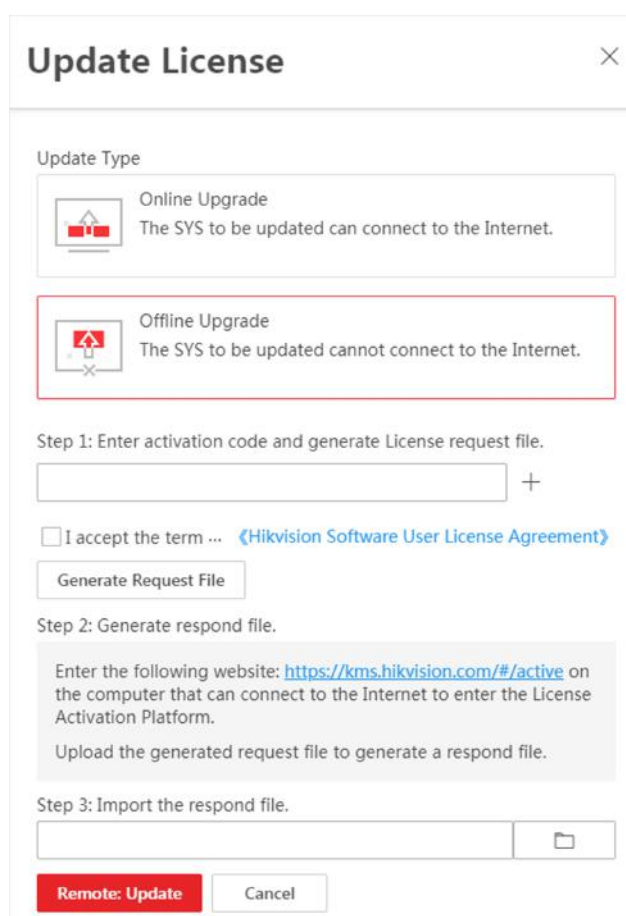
Update License

Update Type

Online Upgrade
The SYS to be updated can connect to the Internet.

Offline Upgrade
The SYS to be updated cannot connect to the Internet.

Step 1: Enter activation code and generate License request file.

+

I accept the term ... 《Hikvision Software User License Agreement》

Generate Request File

Step 2: Generate respond file.

Enter the following website: https://kms.hikvision.com/#/active on the computer that can connect to the Internet to enter the License Activation Platform.

Upload the generated request file to generate a respond file.

Step 3: Import the respond file.

Remote: Update

Cancel